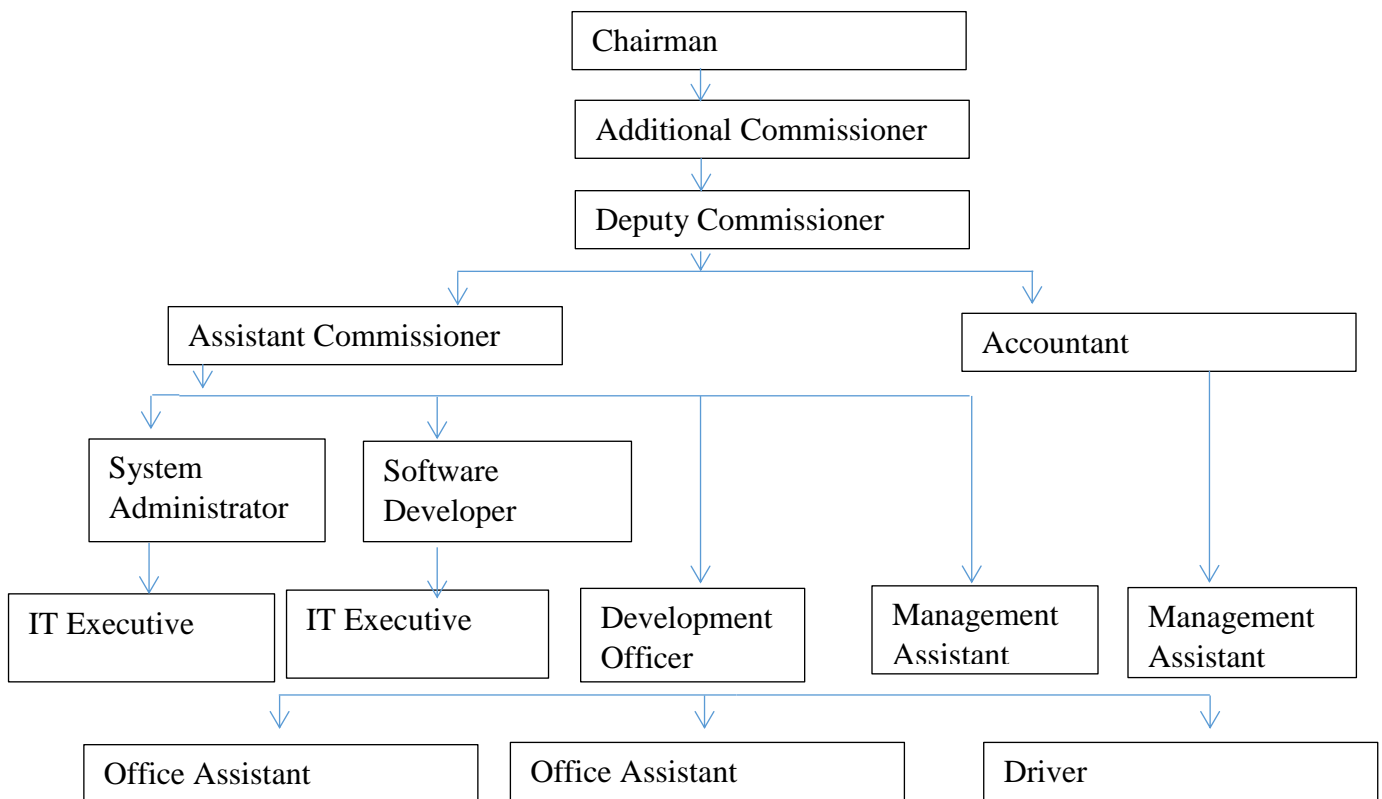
Chairman

Additional Commissioner

Deputy Commissioner

Assistant Commissioner

Accountant

System Administrator

Software Developer

IT Executive

IT Executive

Development Officer

Management Assistant

Management Assistant

Office Assistant

Office Assistant

Driver